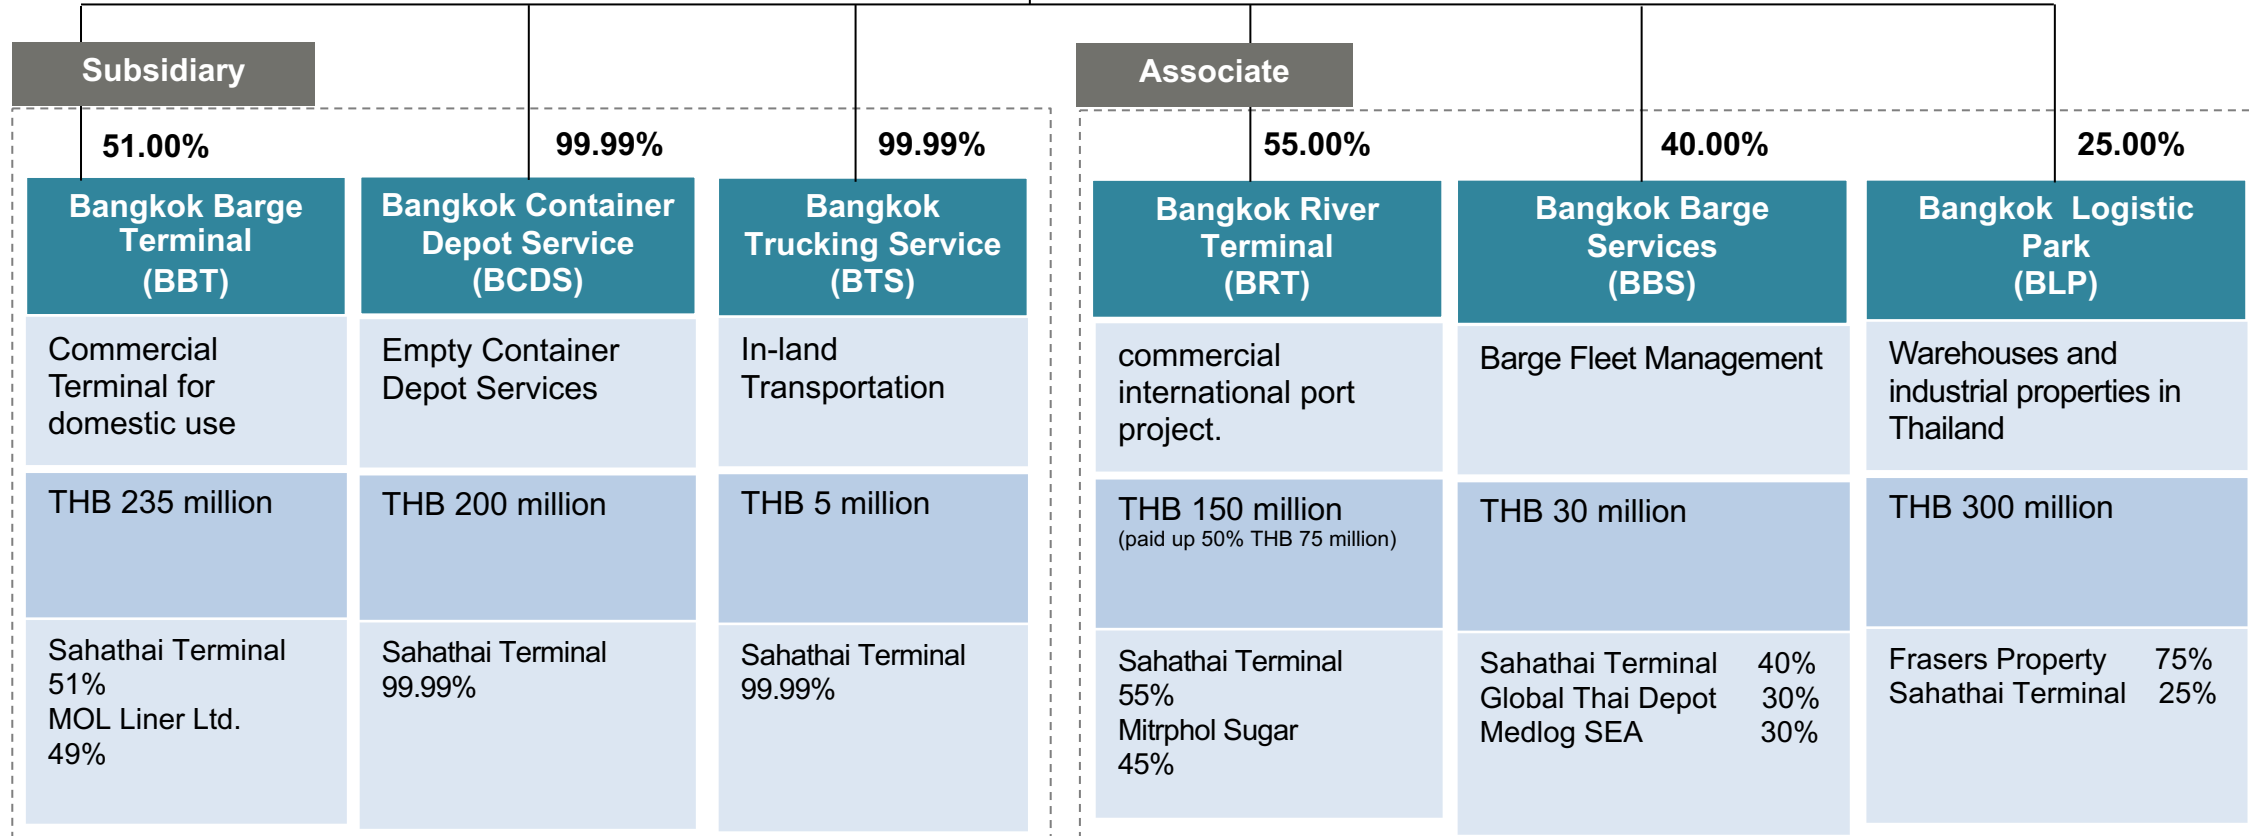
Subsidiary

51.00%

Bangkok Barge Terminal (BBT)

Commercial Terminal for domestic use

THB 235 million

Sahathai Terminal 51%
MOL Liner Ltd. 49%

99.99%

Bangkok Container Depot Service (BCDS)

Empty Container Depot Services

THB 200 million

Sahathai Terminal 99.99%

99.99%

Bangkok Trucking Service (BTS)

In-land Transportation

THB 5 million

Sahathai Terminal 99.99%

Associate

55.00%

Bangkok River Terminal (BRT)

commercial international port project.

THB 150 million
(paid up 50% THB 75 million)

Sahathai Terminal 55%
Mitrphol Sugar 45%

40.00%

Bangkok Barge Services (BBS)

Barge Fleet Management

THB 30 million

Sahathai Terminal 40%
Global Thai Depot 30%
Medlog SEA 30%

25.00%

Bangkok Logistic Park (BLP)

Warehouses and industrial properties in Thailand

THB 300 million

Frasers Property 75%
Sahathai Terminal 25%